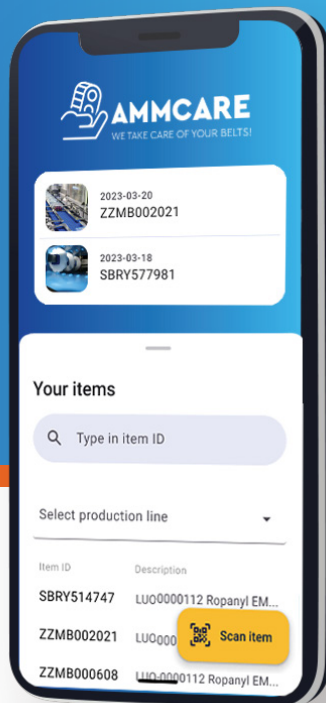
AMMCARE
WE TAKE CARE OF YOUR BELTS!

2023-03-20
ZZMB002021

2023-03-18
SBRY577981

Your items

Type in item ID

Select production line

| Item ID | Description |
|---|---|
| SBRY514747 | LUO0000112 Ropanyl EM... |
| ZZMB002021 | LUO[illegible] |
| ZZMB000608 | LUO0000112 Ropanyl EM... |

Scan item